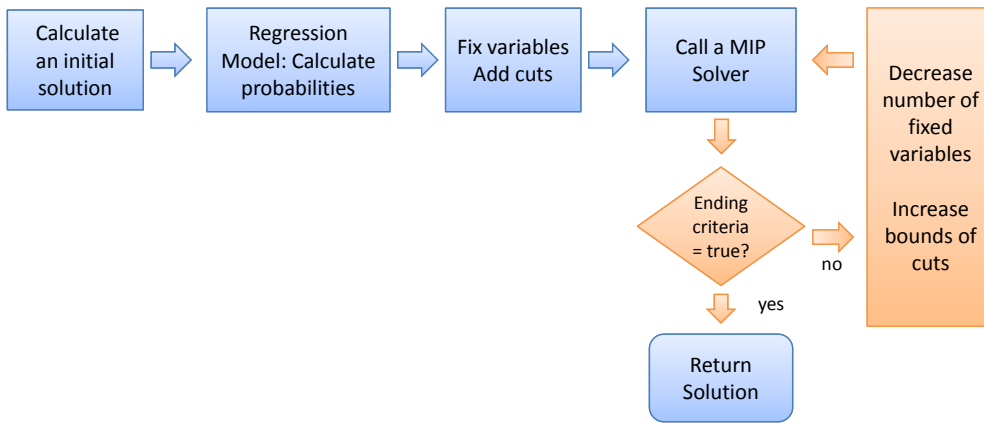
Calculate an initial solution

Regression Model: Calculate probabilities

Fix variables
Add cuts

Call a MIP Solver

Decrease number of fixed variables

Increase bounds of cuts

Ending criteria = true?

no

yes

Return Solution